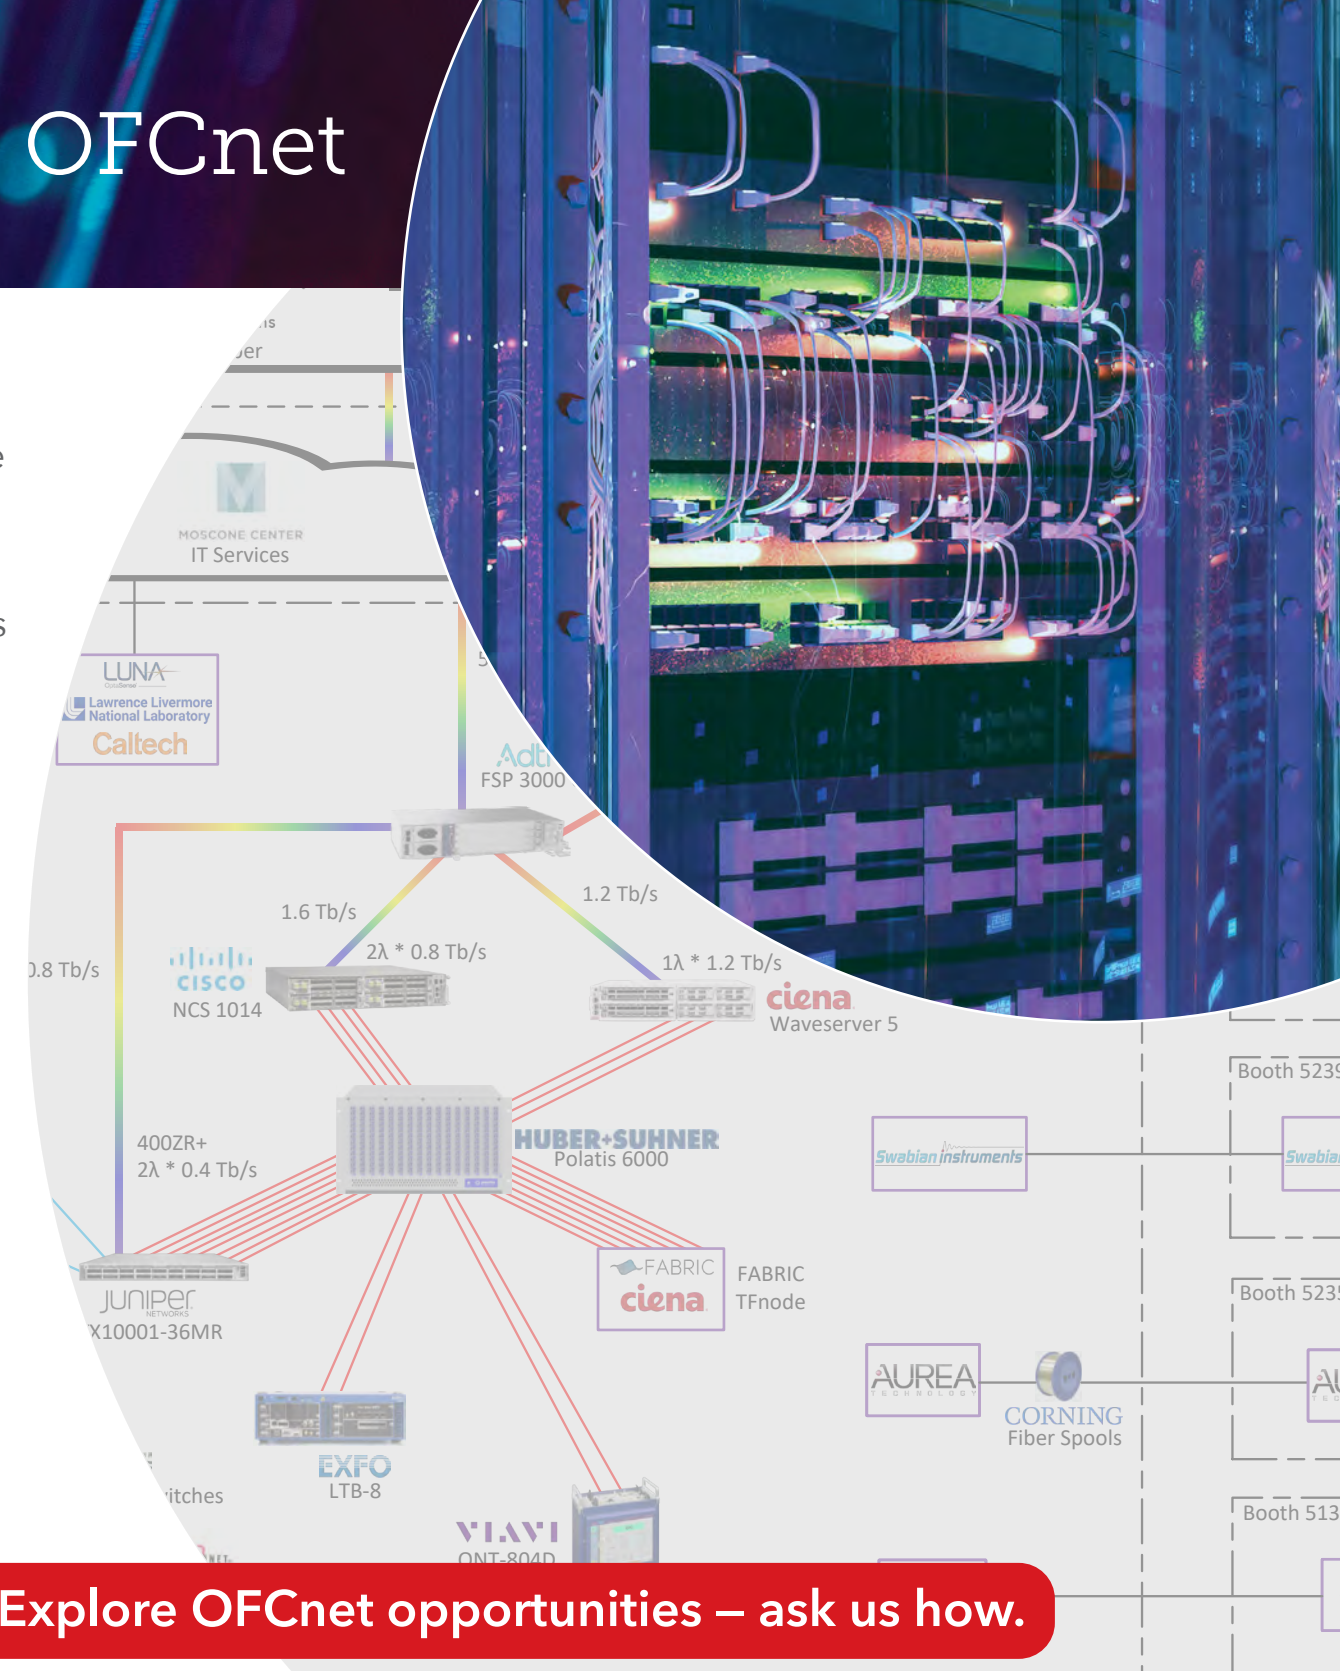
OFCnet

MOSCONE CENTER
IT Services

LUNA
Lawrence Livermore National Laboratory
Caltech

Adtran
FSP 3000

1.6 Tb/s
1.2 Tb/s
2λ * 0.8 Tb/s
1λ * 1.2 Tb/s
.8 Tb/s

CISCO
NCS 1014

ciena
Waveserver 5

HUBER+SUHNER
Polatis 6000

400ZR+
2λ * 0.4 Tb/s

FABRIC
ciena
FABRIC
TFnode

JUNIPER
NETWORKS
X10001-36MR

EXFO
LTB-8

VIAVI
ONT-804D

itches

Swabian instruments

Booth 5239

Swabia

Booth 5235

AUREA
TECHNOLOGY

CORNING
Fiber Spools

AU

Booth 513

Explore OFCnet opportunities – ask us how.